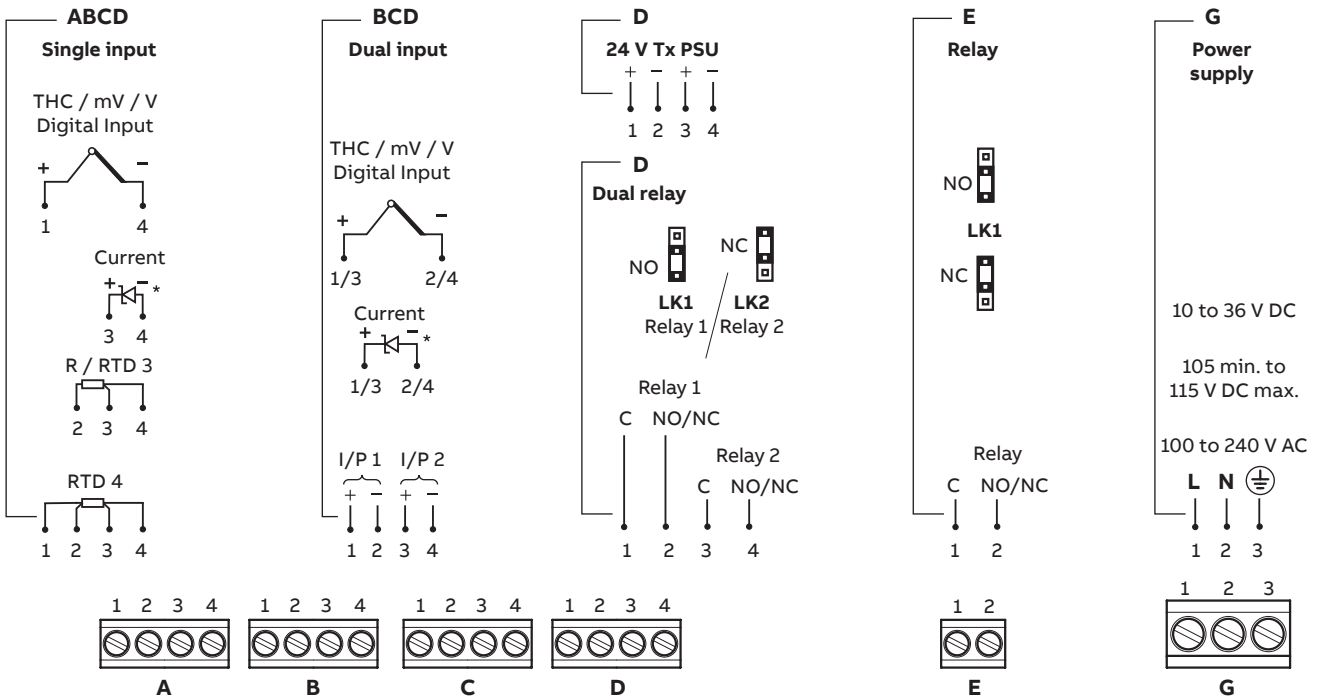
ABCD
Single input

THC / mV / V
Digital Input
+ –
1 4

Current
+ – *
3 4

R / RTD 3
2 3 4

RTD 4
1 2 3 4

BCD
Dual input

THC / mV / V
Digital Input
+ –
1/3 2/4

Current
+ – *
1/3 2/4

I/P 1 I/P 2
+ – + –
1 2 3 4

D
24 V Tx PSU
+ – + –
1 2 3 4

D
Dual relay

NO NC
LK1 LK2
Relay 1 Relay 2

Relay 1
C NO/NC
Relay 2
C NO/NC
1 2 3 4

E
Relay

NO
LK1
NC

Relay
C NO/NC
1 2

G
Power supply

10 to 36 V DC

105 min. to 115 V DC max.

100 to 240 V AC
L N
1 2 3

1 2 3 4
A
1 2 3 4
B
1 2 3 4
C
1 2 3 4
D
1 2
E
1 2 3
G